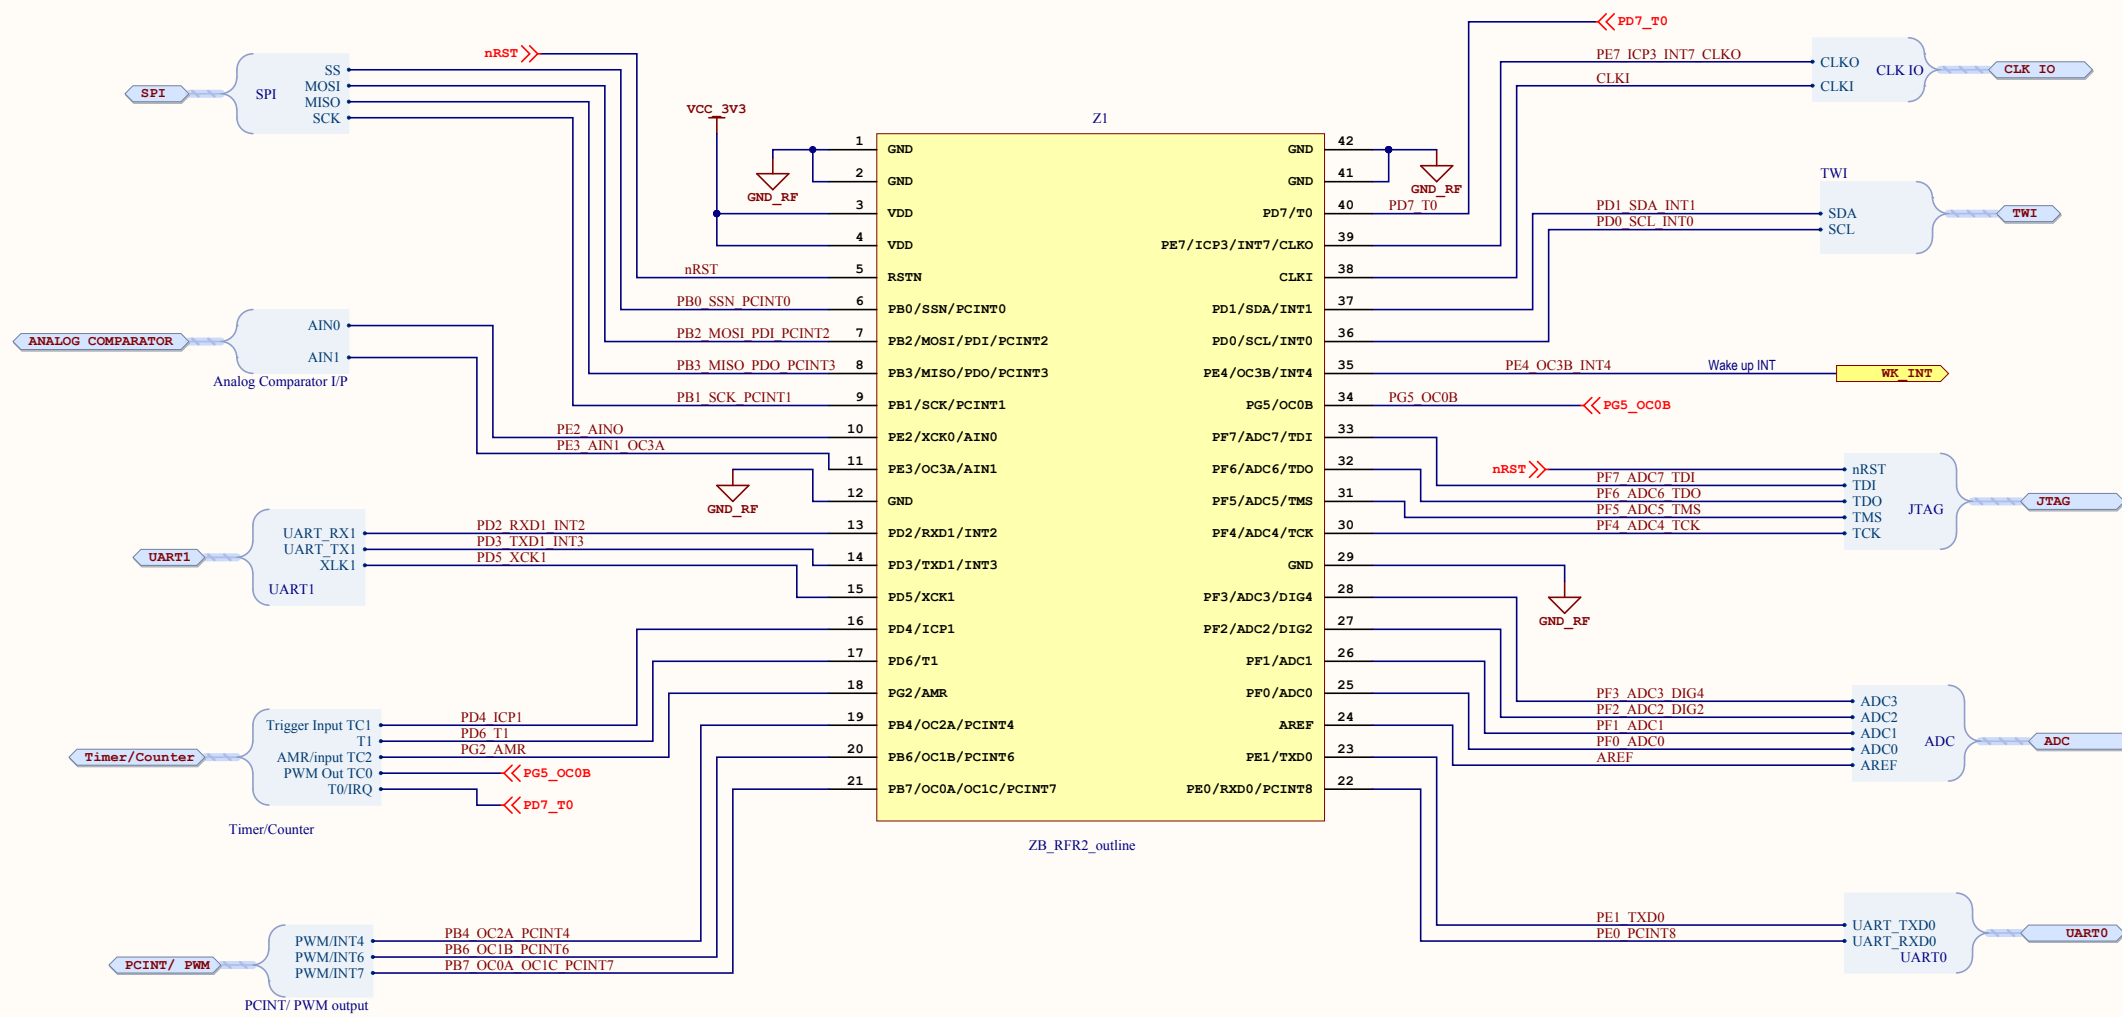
PD7_T0
nRST
PE7_ICP3_INT7_CLKO
CLKO
CLK IO
CLK IO
CLKI
CLKI
SPI
SPI
SS
MOSI
MISO
SCK
VCC_3V3
Z1
1 GND
2 GND
3 VDD
4 VDD
5 RSTN
6 PB0/SSN/PCINT0
7 PB2/MOSI/PDI/PCINT2
8 PB3/MISO/PDO/PCINT3
9 PB1/SCK/PCINT1
10 PE2/XCK0/AIN0
11 PE3/OC3A/AIN1
12 GND
13 PD2/RXD1/INT2
14 PD3/TXD1/INT3
15 PD5/XCK1
16 PD4/ICP1
17 PD6/T1
18 PG2/AMR
19 PB4/OC2A/PCINT4
20 PB6/OC1B/PCINT6
21 PB7/OC0A/OC1C/PCINT7
GND 42
GND 41
PD7/T0 40
PE7/ICP3/INT7/CLKO 39
CLKI 38
PD1/SDA/INT1 37
PD0/SCL/INT0 36
PE4/OC3B/INT4 35
PG5/OC0B 34
PF7/ADC7/TDI 33
PF6/ADC6/TDO 32
PF5/ADC5/TMS 31
PF4/ADC4/TCK 30
GND 29
PF3/ADC3/DIG4 28
PF2/ADC2/DIG2 27
PF1/ADC1 26
PF0/ADC0 25
AREF 24
PE1/TXD0 23
PE0/RXD0/PCINT8 22
GND_RF
GND_RF
GND_RF
GND_RF
PD7_T0
TWI
PD1_SDA_INT1
PD0_SCL_INT0
SDA
SCL
TWI
nRST
PB0_SSN_PCINT0
PB2_MOSI_PDI_PCINT2
PB3_MISO_PDO_PCINT3
PB1_SCK_PCINT1
ANALOG COMPARATOR
AIN0
AIN1
Analog Comparator I/P
PE2_AIN0
PE3_AIN1_OC3A
PE4_OC3B_INT4
Wake up INT
WK_INT
PG5_OC0B
PG5_OC0B
nRST
PF7_ADC7_TDI
PF6_ADC6_TDO
PF5_ADC5_TMS
PF4_ADC4_TCK
nRST
TDI
TDO
TMS
TCK
JTAG
JTAG
UART_RX1
UART_TX1
XLK1
UART1
UART1
PD2_RXD1_INT2
PD3_TXD1_INT3
PD5_XCK1
Trigger Input TC1
T1
AMR/input TC2
PWM Out TC0
T0/IRQ
Timer/Counter
Timer/Counter
PD4_ICP1
PD6_T1
PG2_AMR
PG5_OC0B
PD7_T0
PF3_ADC3_DIG4
PF2_ADC2_DIG2
PF1_ADC1
PF0_ADC0
AREF
ADC3
ADC2
ADC1
ADC0
AREF
ADC
ADC
ZB_RFR2_outline
PWM/INT4
PWM/INT6
PWM/INT7
PCINT/ PWM
PCINT/ PWM output
PB4_OC2A_PCINT4
PB6_OC1B_PCINT6
PB7_OC0A_OC1C_PCINT7
PE1_TXD0
PE0_PCINT8
UART_TXD0
UART_RXD0
UART0
UART0